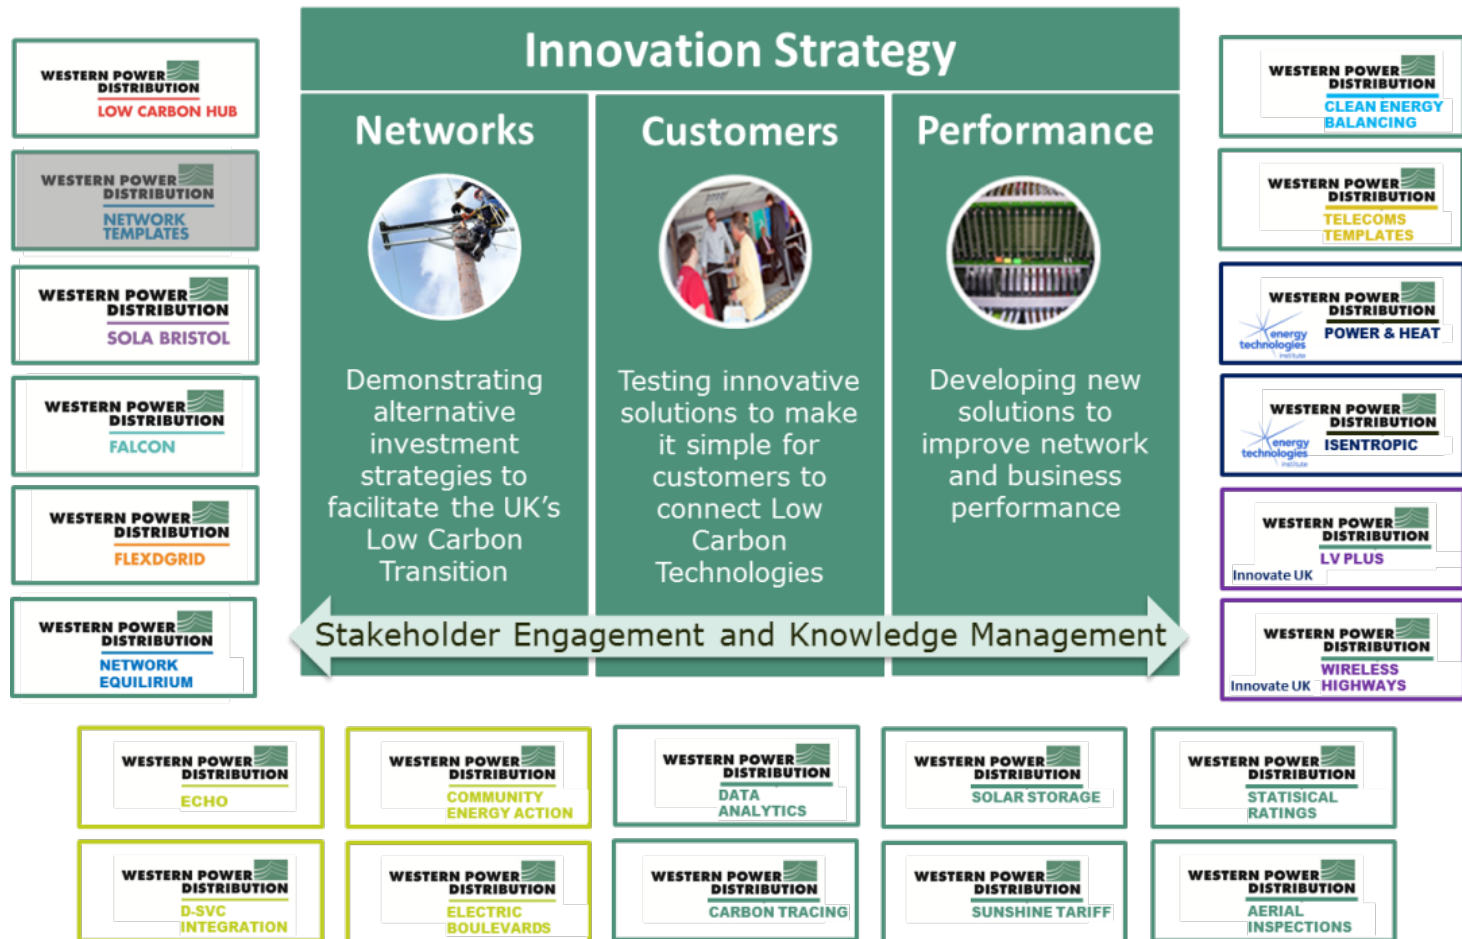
WESTERN POWER DISTRIBUTION
LOW CARBON HUB

WESTERN POWER DISTRIBUTION
NETWORK TEMPLATES

WESTERN POWER DISTRIBUTION
SOLA BRISTOL

WESTERN POWER DISTRIBUTION
FALCON

WESTERN POWER DISTRIBUTION
FLEXDGRID

WESTERN POWER DISTRIBUTION
NETWORK EQUILIRIUM

Innovation Strategy

Networks

Demonstrating alternative investment strategies to facilitate the UK's Low Carbon Transition

Customers

Testing innovative solutions to make it simple for customers to connect Low Carbon Technologies

Performance

Developing new solutions to improve network and business performance

Stakeholder Engagement and Knowledge Management

WESTERN POWER DISTRIBUTION
CLEAN ENERGY BALANCING

WESTERN POWER DISTRIBUTION
TELECOMS TEMPLATES

energy technologies institute
WESTERN POWER DISTRIBUTION
POWER & HEAT

energy technologies institute
WESTERN POWER DISTRIBUTION
ISENTROPIC

WESTERN POWER DISTRIBUTION
Innovate UK
LV PLUS

WESTERN POWER DISTRIBUTION
Innovate UK
WIRELESS HIGHWAYS

WESTERN POWER DISTRIBUTION
ECHO

WESTERN POWER DISTRIBUTION
COMMUNITY ENERGY ACTION

WESTERN POWER DISTRIBUTION
DATA ANALYTICS

WESTERN POWER DISTRIBUTION
SOLAR STORAGE

WESTERN POWER DISTRIBUTION
STATISICAL RATINGS

WESTERN POWER DISTRIBUTION
D-SVC INTEGRATION

WESTERN POWER DISTRIBUTION
ELECTRIC BOULEVARDS

WESTERN POWER DISTRIBUTION
CARBON TRACING

WESTERN POWER DISTRIBUTION
SUNSHINE TARIFF

WESTERN POWER DISTRIBUTION
AERIAL INSPECTIONS